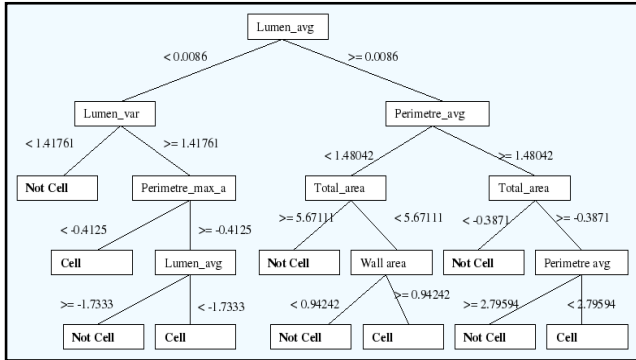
Lumen_avg

< 0.0086

>= 0.0086

Lumen_var

Perimetre_avg

< 1.41761

>= 1.41761

< 1.48042

>= 1.48042

Not Cell

Perimetre_max_a

Total_area

Total_area

< -0.4125

>= -0.4125

>= 5.67111

< 5.67111

< -0.3871

>= -0.3871

Cell

Lumen_avg

Not Cell

Wall area

Not Cell

Perimetre avg

>= -1.7333

< -1.7333

< 0.94242

>= 0.94242

>= 2.79594

< 2.79594

Not Cell

Cell

Not Cell

Cell

Not Cell

Cell